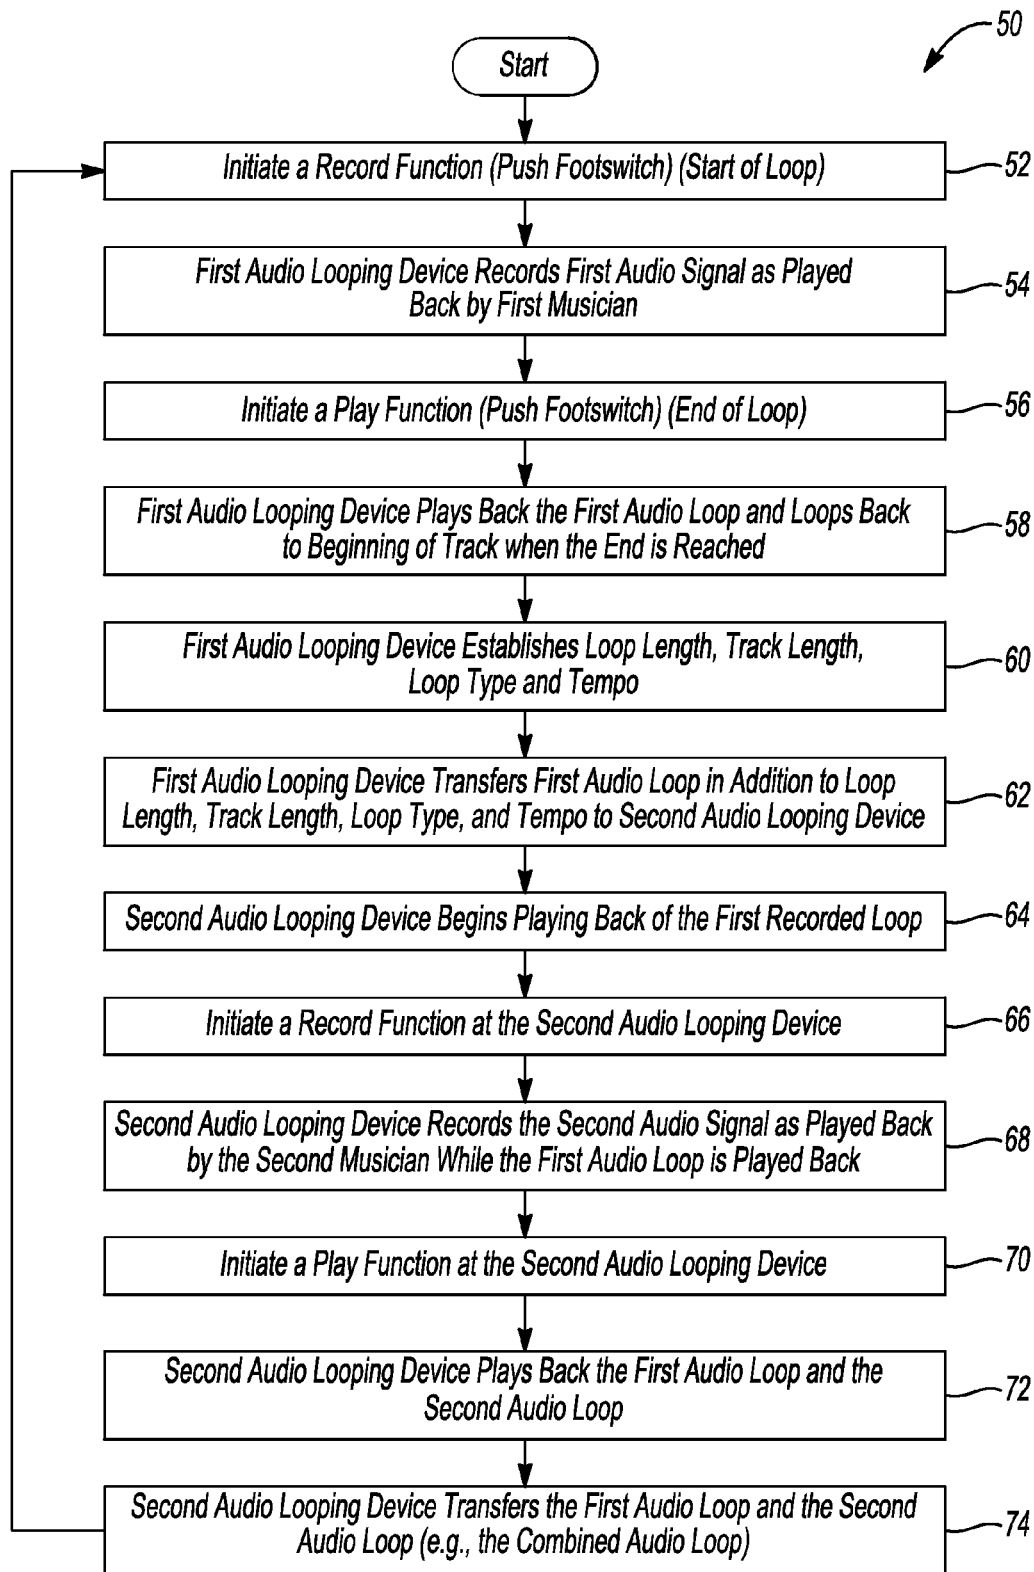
50

Start

Initiate a Record Function (Push Footswitch) (Start of Loop)

52

First Audio Looping Device Records First Audio Signal as Played Back by First Musician

54

Initiate a Play Function (Push Footswitch) (End of Loop)

56

First Audio Looping Device Plays Back the First Audio Loop and Loops Back to Beginning of Track when the End is Reached

58

First Audio Looping Device Establishes Loop Length, Track Length, Loop Type and Tempo

60

First Audio Looping Device Transfers First Audio Loop in Addition to Loop Length, Track Length, Loop Type, and Tempo to Second Audio Looping Device

62

Second Audio Looping Device Begins Playing Back of the First Recorded Loop

64

Initiate a Record Function at the Second Audio Looping Device

66

Second Audio Looping Device Records the Second Audio Signal as Played Back by the Second Musician While the First Audio Loop is Played Back

68

Initiate a Play Function at the Second Audio Looping Device

70

Second Audio Looping Device Plays Back the First Audio Loop and the Second Audio Loop

72

Second Audio Looping Device Transfers the First Audio Loop and the Second Audio Loop (e.g., the Combined Audio Loop)

74